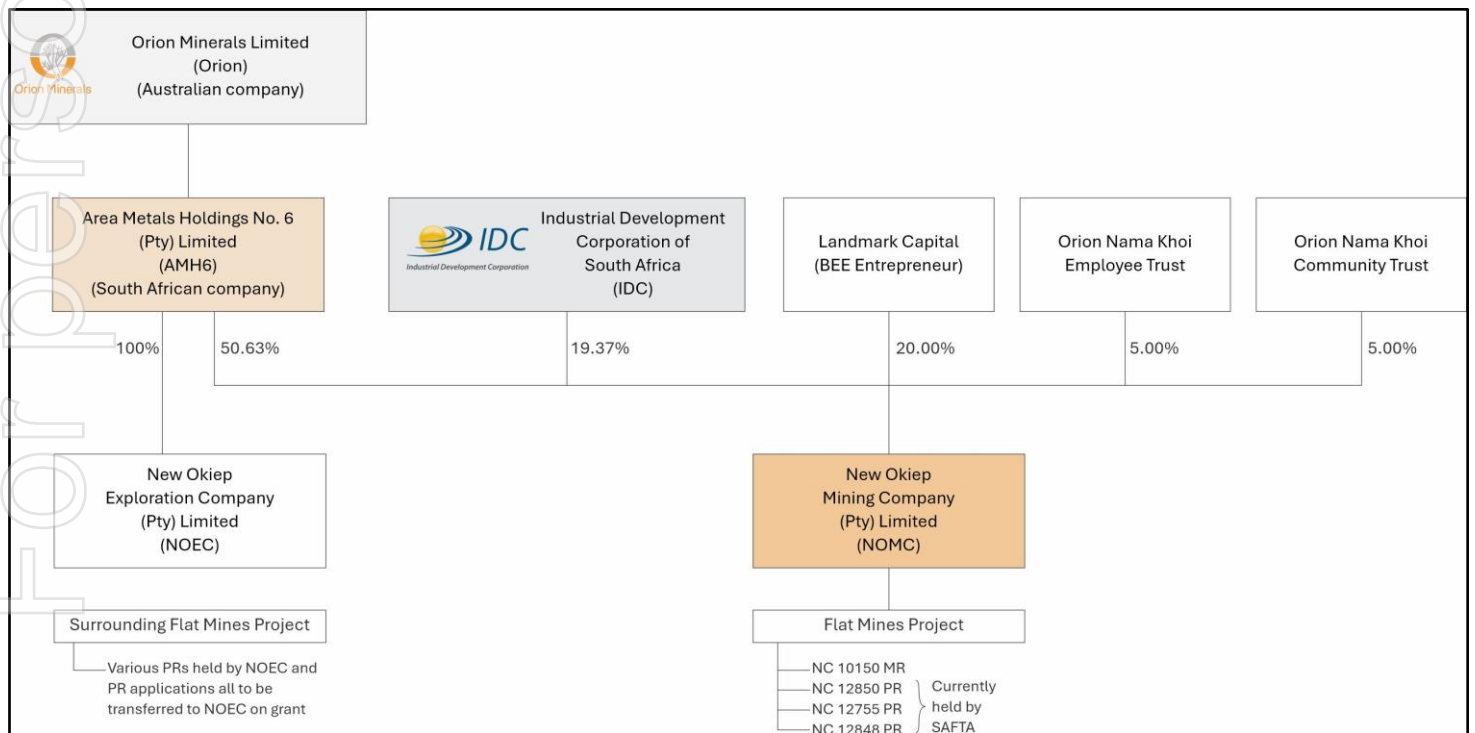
Orion Minerals

Orion Minerals Limited
(Orion)
(Australian company)

Area Metals Holdings No. 6
(Pty) Limited
(AMH6)
(South African company)

IDC
Industrial Development Corporation

Industrial Development
Corporation of
South Africa
(IDC)

Landmark Capital
(BEE Entrepreneur)

Orion Nama Khoi
Employee Trust

Orion Nama Khoi
Community Trust

100%

50.63%

19.37%

20.00%

5.00%

5.00%

New Okiep
Exploration Company
(Pty) Limited
(NOEC)

New Okiep
Mining Company
(Pty) Limited
(NOMC)

Surrounding Flat Mines Project

Various PRs held by NOEC and PR applications all to be transferred to NOEC on grant

Flat Mines Project

NC 10150 MR
NC 12850 PR
NC 12755 PR
NC 12848 PR

Currently
held by
SAFTA

For personal use only